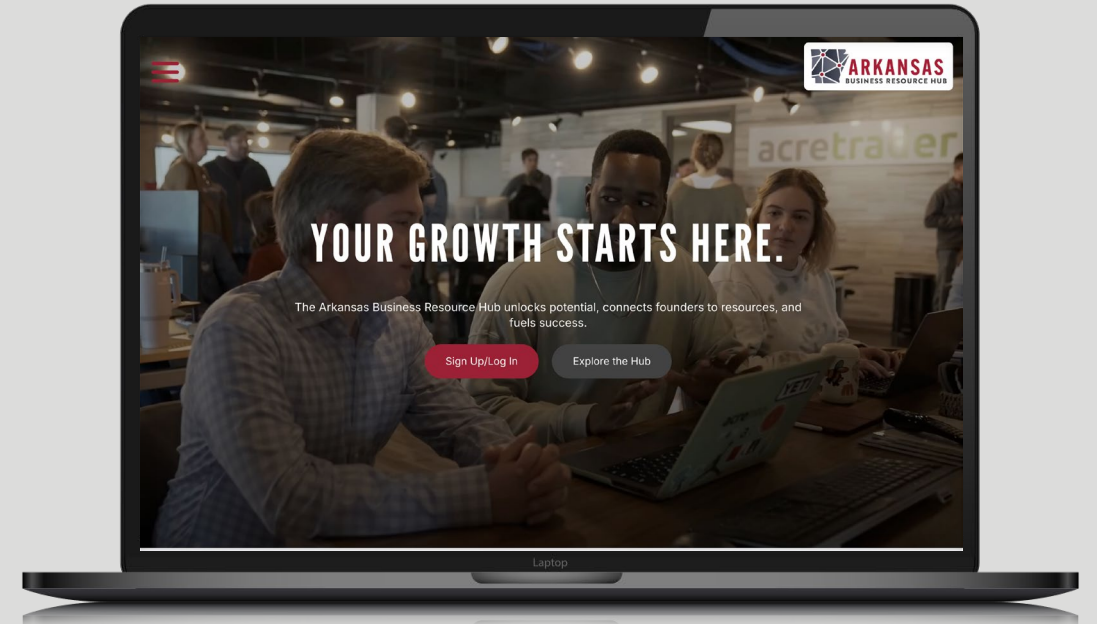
ARKANSAS
BUSINESS RESOURCE HUB

acretrader

YOUR GROWTH STARTS HERE.

The Arkansas Business Resource Hub unlocks potential, connects founders to resources, and fuels success.

Sign Up/Log In

Explore the Hub

YETI

Laptop